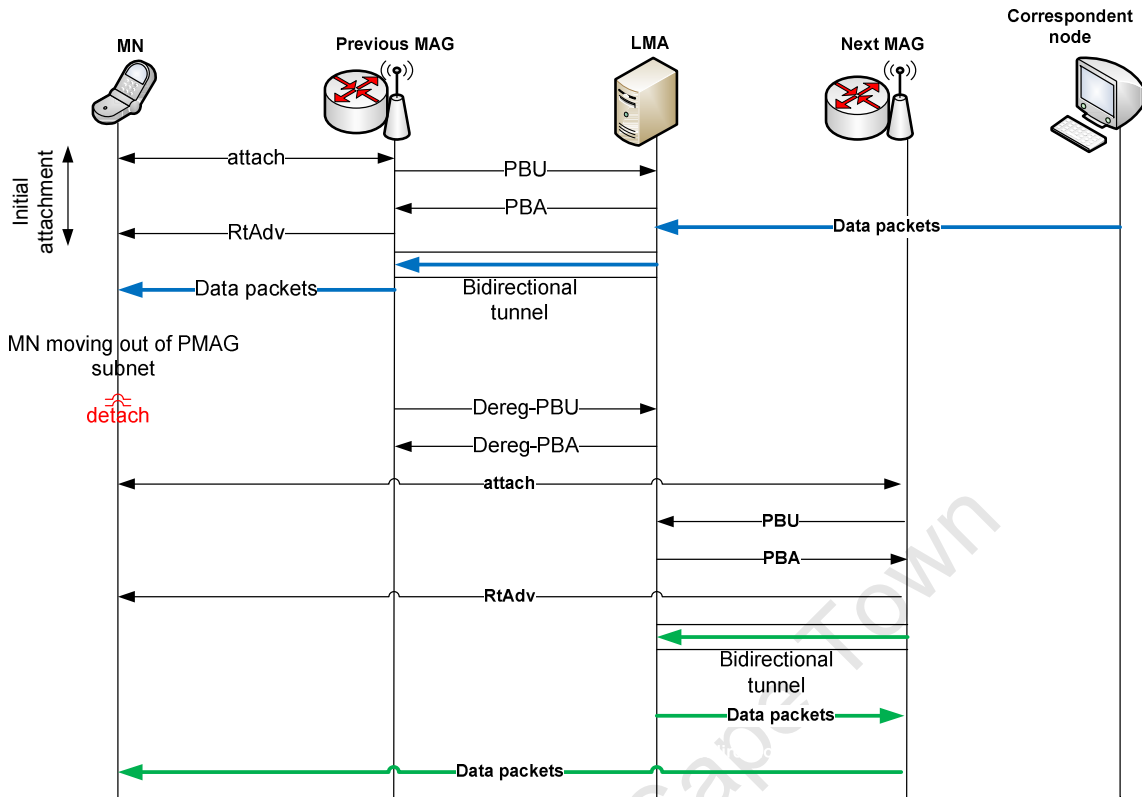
MN

Previous MAG

LMA

Next MAG

Correspondent node

Initial attachment

attach

PBU

PBA

RtAdv

Data packets

Data packets

Bidirectional tunnel

MN moving out of PMAG subnet

detach

Dereg-PBU

Dereg-PBA

attach

PBU

PBA

RtAdv

Bidirectional tunnel

Data packets

Data packets

Cape Town